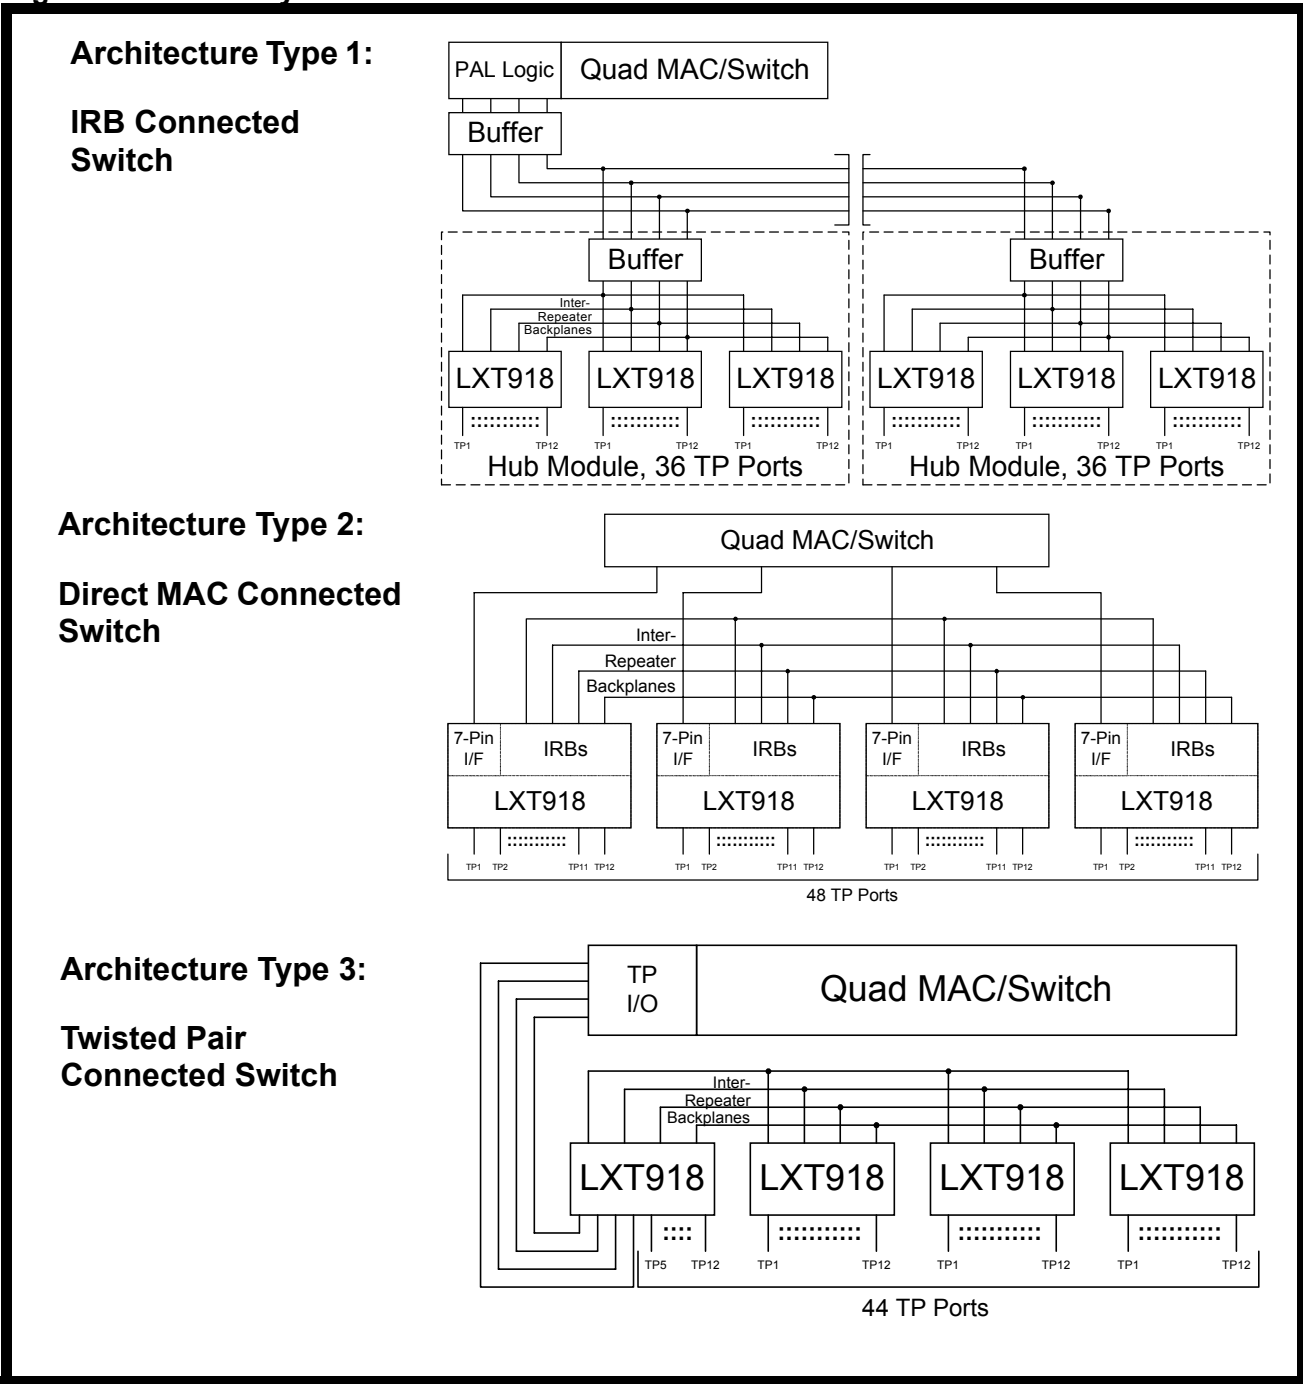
Architecture Type 1:

IRB Connected Switch

PAL Logic
Quad MAC/Switch
Buffer
Buffer
Inter-
Repeater
Backplanes
LXT918
LXT918
LXT918
TP1 TP12 TP1 TP12 TP1 TP12
Hub Module, 36 TP Ports
Buffer
LXT918
LXT918
LXT918
TP1 TP12 TP1 TP12 TP1 TP12
Hub Module, 36 TP Ports

Architecture Type 2:

Direct MAC Connected Switch

Quad MAC/Switch
Inter-
Repeater
Backplanes
7-Pin I/F
IRBs
LXT918
7-Pin I/F
IRBs
LXT918
7-Pin I/F
IRBs
LXT918
7-Pin I/F
IRBs
LXT918
TP1 TP2 TP11 TP12 TP1 TP2 TP11 TP12 TP1 TP2 TP11 TP12 TP1 TP2 TP11 TP12
48 TP Ports

Architecture Type 3:

Twisted Pair Connected Switch

TP I/O
Quad MAC/Switch
Inter-
Repeater
Backplanes
LXT918
LXT918
LXT918
LXT918
TP5 TP12 TP1 TP12 TP1 TP12 TP1 TP12
44 TP Ports